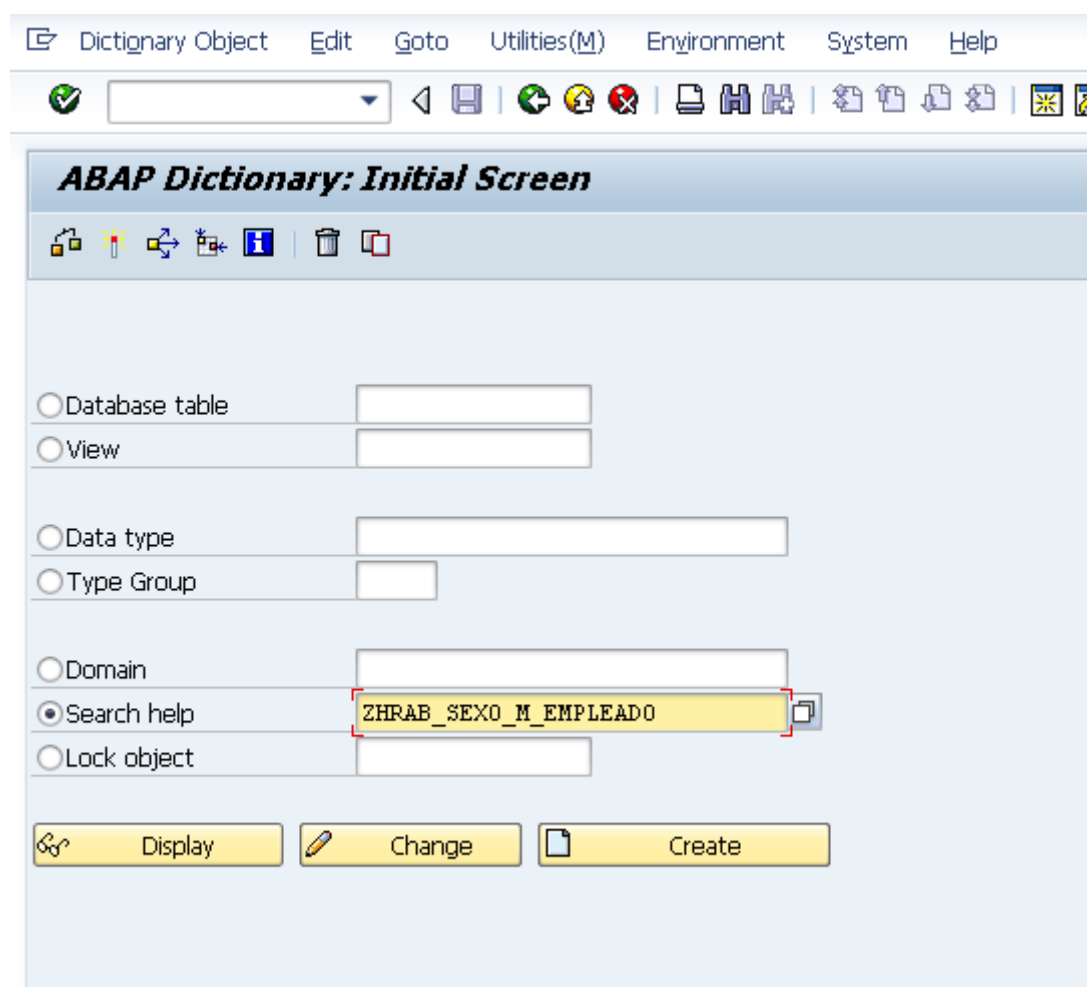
Dictionary Object Edit Goto Utilities(M) Environment System Help

ABAP Dictionary: Initial Screen

Database table
View

Data type
Type Group

Domain
Search help ZHRAB_SEXO_M_EMPLEADO
Lock object

Display Change Create